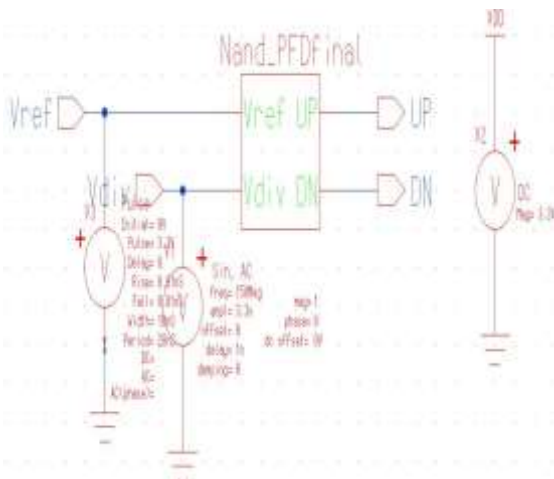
Nand_PFDFinal

Vref

Vref UP

UP

Vdiv

Vdiv DN

DN

VDD

V2

V

DC

Mag= 1.0V

V3

V

Pulse

Initial= 0V

Pulse= 1.8V

Delay= 0

Rise= 0.01nS

Fall= 0.01nS

Width= 10nS

Period= 20nS

DC=

AC=

ACphase=

V

Sin, AC

Freq= 150Meg

ampl= 3.3v

offset= 0

delay= 1n

damping= 0

mag= 1

phase= 0

dc offset= 0V